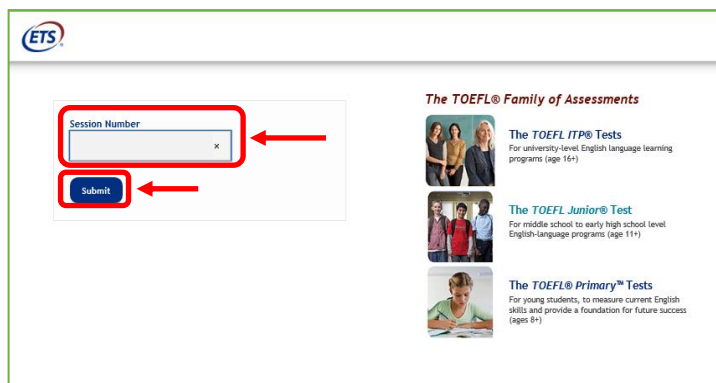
ETS

Session Number

×

Submit

The TOEFL® Family of Assessments

The TOEFL ITP® Tests
For university-level English language learning programs (age 16+)

The TOEFL Junior® Test
For middle school to early high school level English-language programs (age 11+)

The TOEFL® Primary™ Tests
For young students, to measure current English skills and provide a foundation for future success (ages 8+)